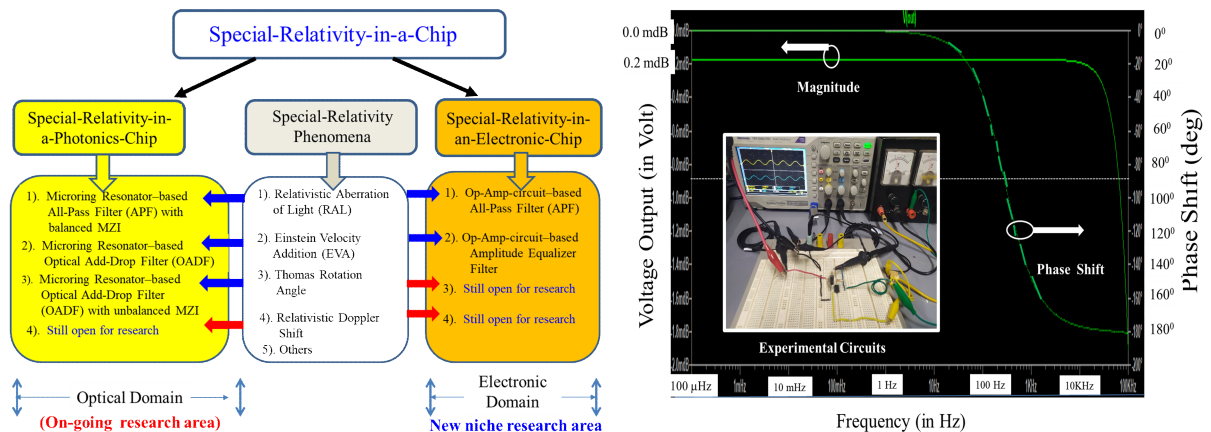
Special-Relativity-in-a-Chip

Special-Relativity-in-a-Photonics-Chip

Special-Relativity Phenomena

Special-Relativity-in-an-Electronic-Chip

1). Microring Resonator–based All-Pass Filter (APF) with balanced MZI

2). Microring Resonator–based Optical Add-Drop Filter (OADF)

3). Microring Resonator–based Optical Add-Drop Filter (OADF) with unbalanced MZI

4). Still open for research

1). Relativistic Aberration of Light (RAL)

2). Einstein Velocity Addition (EVA)

3). Thomas Rotation Angle

4). Relativistic Doppler Shift

5). Others

1). Op-Amp-circuit–based All-Pass Filter (APF)

2). Op-Amp-circuit–based Amplitude Equalizer Filter

3). Still open for research

4). Still open for research

Optical Domain

(On-going research area)

Electronic Domain

New niche research area

0.0 mdB

0.2 mdB

Magnitude

Voltage Output (in Volt)

Phase Shift (deg)

$0^0$

$20^0$

$40^0$

$60^0$

$80^0$

$100^0$

$120^0$

$140^0$

$160^0$

$180^0$

Experimental Circuits

Phase Shift

100 μHz

10 mHz

1 Hz

100 Hz

10KHz

Frequency (in Hz)